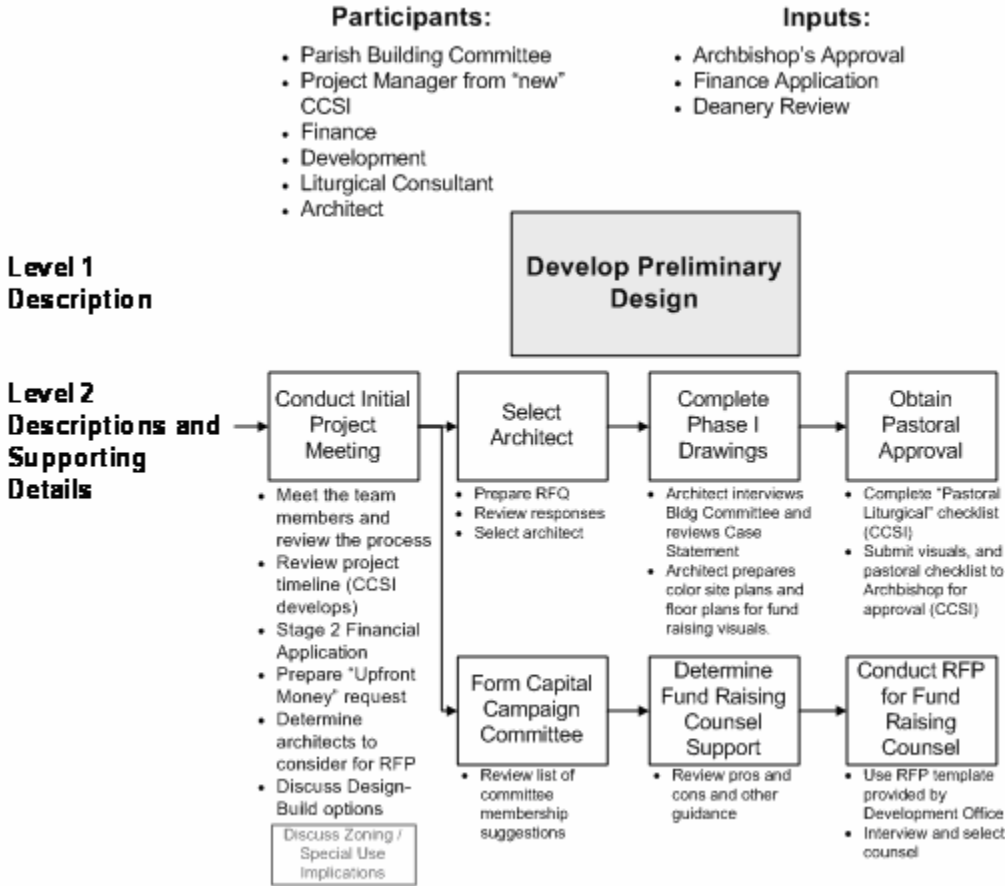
Participants:

- Parish Building Committee
- Project Manager from "new" CCSI
- Finance
- Development
- Liturgical Consultant
- Architect

Inputs:

- Archbishop's Approval
- Finance Application
- Deanery Review

Level 1 Description

Develop Preliminary Design

Level 2 Descriptions and Supporting Details

Conduct Initial Project Meeting

- Meet the team members and review the process
- Review project timeline (CCSI develops)
- Stage 2 Financial Application
- Prepare "Upfront Money" request
- Determine architects to consider for RFP
- Discuss Design-Build options

Discuss Zoning / Special Use Implications

Select Architect

- Prepare RFQ
- Review responses
- Select architect

Complete Phase I Drawings

- Architect interviews Bldg Committee and reviews Case Statement
- Architect prepares color site plans and floor plans for fund raising visuals.

Obtain Pastoral Approval

- Complete "Pastoral Liturgical" checklist (CCSI)
- Submit visuals, and pastoral checklist to Archbishop for approval (CCSI)

Form Capital Campaign Committee

- Review list of committee membership suggestions

Determine Fund Raising Counsel Support

- Review pros and cons and other guidance

Conduct RFP for Fund Raising Counsel

- Use RFP template provided by Development Office
- Interview and select counsel